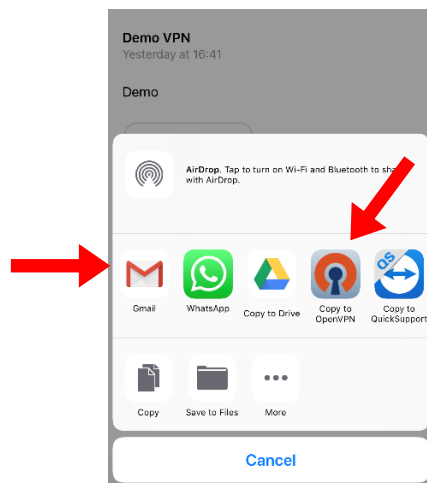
Demo VPN
Yesterday at 16:41

Demo

AirDrop. Tap to turn on Wi-Fi and Bluetooth to sha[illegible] with AirDrop.

Gmail
WhatsApp
Copy to Drive
Copy to OpenVPN
Copy to QuickSupport

QS

Copy
Save to Files
More

Cancel